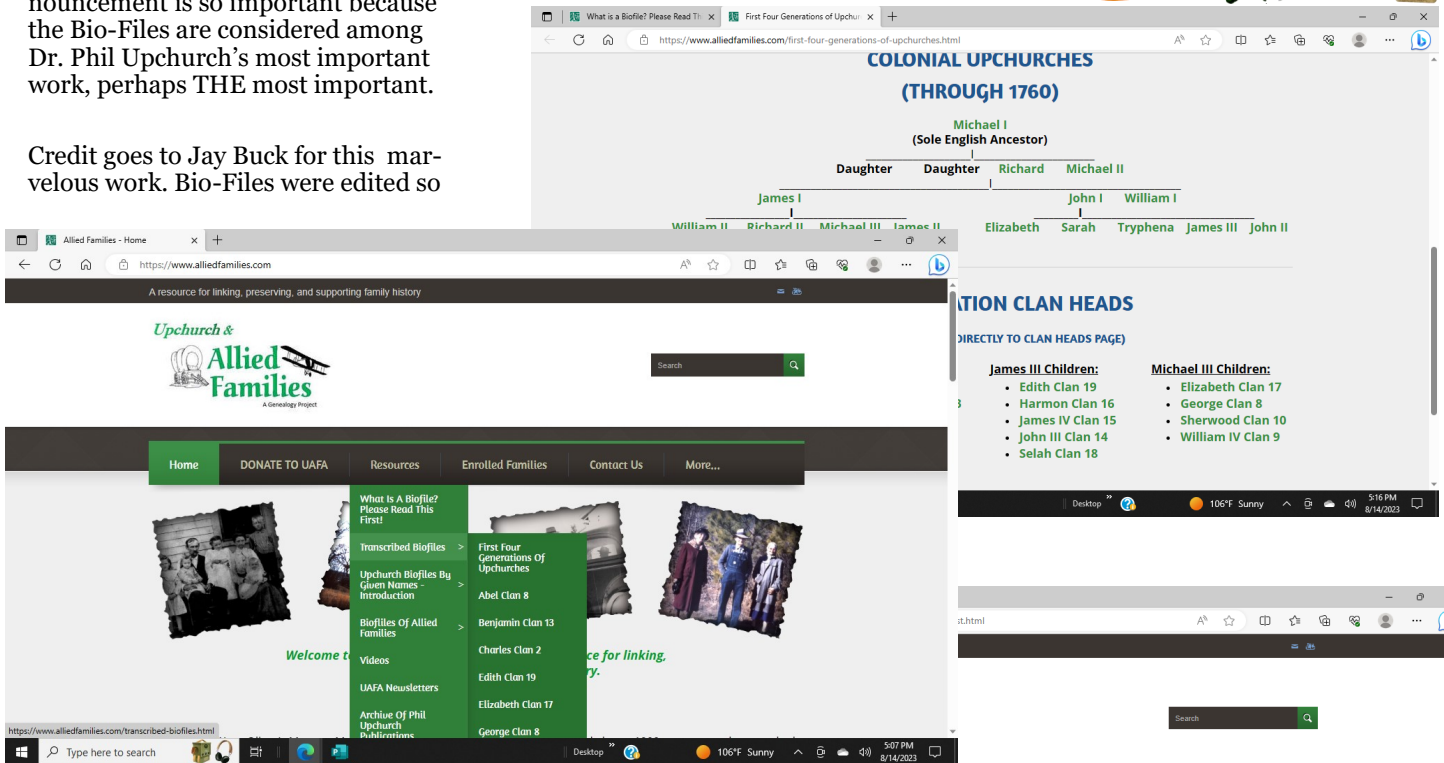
nouncement is so important because the Bio-Files are considered among Dr. Phil Upchurch's most important work, perhaps THE most important.

Credit goes to Jay Buck for this marvelous work. Bio-Files were edited so

What is a Biofile? Please Read Th ×
First Four Generations of Upchur ×
https://www.alliedfamilies.com/first-four-generations-of-upchurches.html

COLONIAL UPCHURCHES
(THROUGH 1760)

Michael I
(Sole English Ancestor)
Daughter Daughter Richard Michael II
James I John I William I
William II Richard II Michael III James II Elizabeth Sarah Tryphena James III John II

ATION CLAN HEADS
DIRECTLY TO CLAN HEADS PAGE)

James III Children:
- Edith Clan 19
- Harmon Clan 16
- James IV Clan 15
- John III Clan 14
- Selah Clan 18

Michael III Children:
- Elizabeth Clan 17
- George Clan 8
- Sherwood Clan 10
- William IV Clan 9

Desktop 106°F Sunny 5:16 PM 8/14/2023

Allied Families - Home ×
https://www.alliedfamilies.com
A resource for linking, preserving, and supporting family history
Upchurch & Allied Families
A Genealogy Project
Search
Home DONATE TO UAFA Resources Enrolled Families Contact Us More...
What Is A Biofile? Please Read This First!
Transcribed Biofiles >
Upchurch Biofiles By Given Names - Introduction
Biofliles Of Allied Families >
Videos
UAFA Newsletters
Archive Of Phil Upchurch Publications
First Four Generations Of Upchurches
Abel Clan 8
Benjamin Clan 13
Charles Clan 2
Edith Clan 19
Elizabeth Clan 17
George Clan 8
Welcome t
ce for linking,
ry.
https://www.alliedfamilies.com/transcribed-biofiles.html
Type here to search
Desktop 106°F Sunny 5:07 PM 8/14/2023

st.html
Search